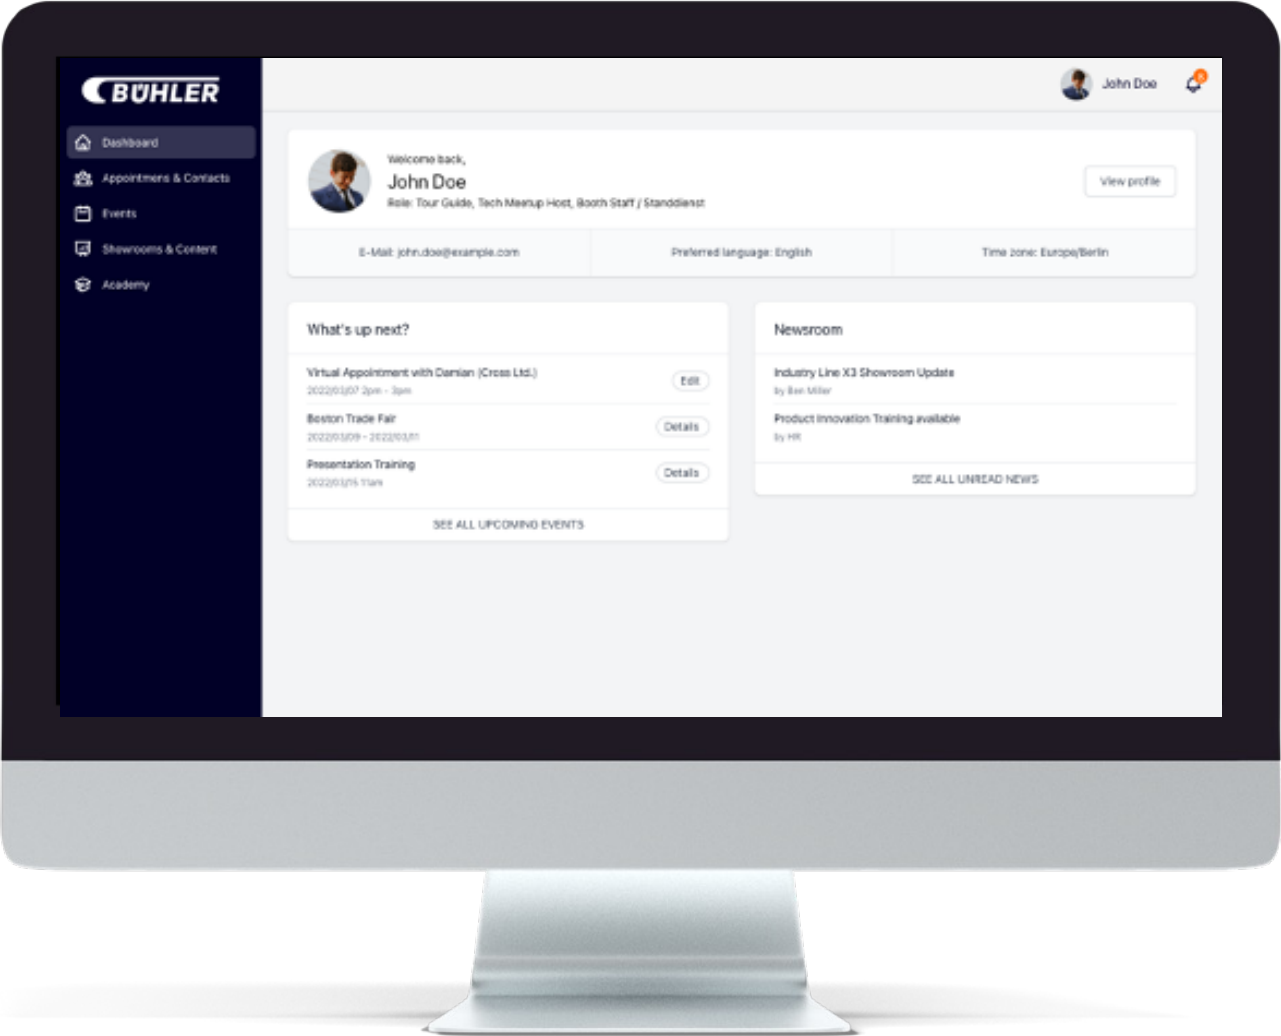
BÜHLER

Dashboard
Appointmens & Contacts
Events
Showrooms & Content
Academy

John Doe

Welcome back,
John Doe
Role: Tour Guide, Tech Meetup Host, Booth Staff / Standdienst

View profile

E-Mail: john.doe@example.com
Preferred language: English
Time zone: Europe/Berlin

What's up next?

Virtual Appointment with Damian (Cross Ltd.)
2022/03/07 2pm - 3pm
Edit

Boston Trade Fair
2022/03/09 - 2022/03/11
Details

Presentation Training
2022/03/15 11am
Details

SEE ALL UPCOMING EVENTS

Newsroom

Industry Line X3 Showroom Update
by Ben Miller

Product Innovation Training available
by HR

SEE ALL UNREAD NEWS